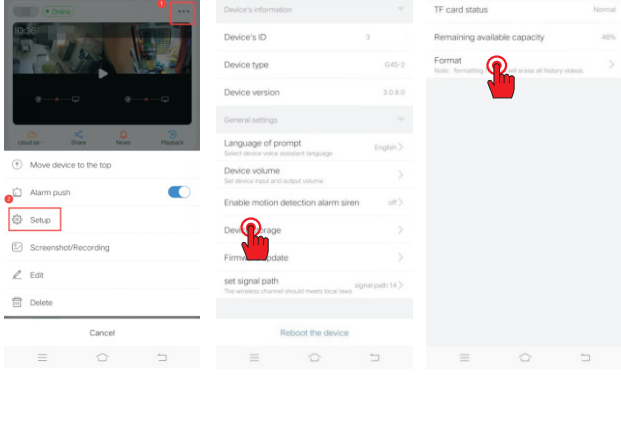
Online

1

Cloud se

Share

News

Playback

Move device to the top

Alarm push

2

Setup

Screenshot/Recording

Edit

Delete

Cancel

Device's information

Device's ID

3

Device type

G45-2

Device version

3.0.8.0

General settings

Language of prompt

Select device voice assistant language

English

Device volume

Set device input and output volume

Enable motion detection alarm siren

off

Dev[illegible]rage

Firmw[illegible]pdate

set signal path

The wireless channel should meets local laws

signal path 14

Reboot the device

TF card status

Normal

Remaining available capacity

48%

Format

Note：formatting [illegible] erase all history videos